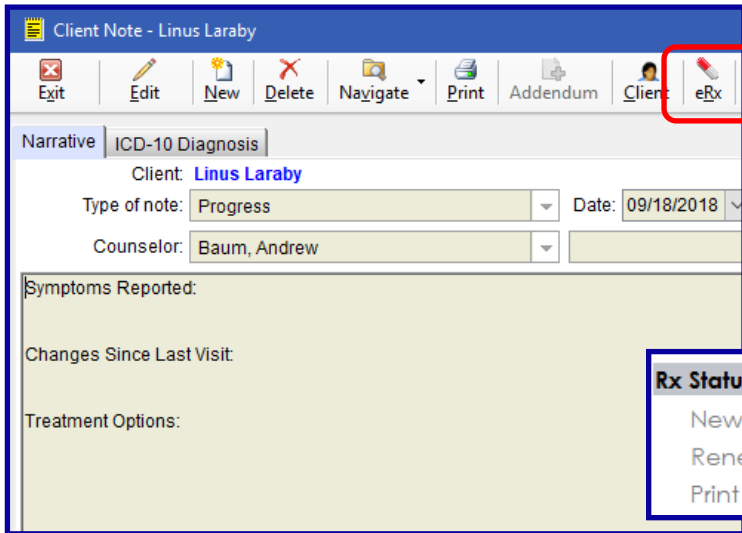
Client Note - Linus Laraby

Exit | Edit | New | Delete | Navigate | Print | Addendum | Client | eRx

Narrative | ICD-10 Diagnosis

Client: Linus Laraby

Type of note: Progress

Date: 09/18/2018

Counselor: Baum, Andrew

Symptoms Reported:

Changes Since Last Visit:

Treatment Options:

Rx Statu

New

Rene

Print